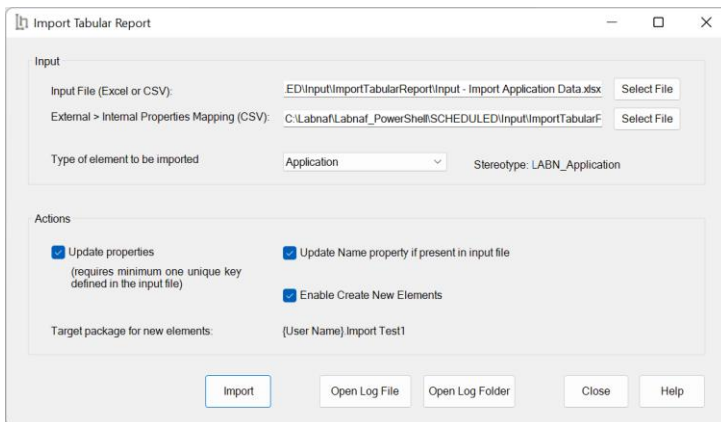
Import Tabular Report

Input

Input File (Excel or CSV): .ED\Input\ImportTabularReport\Input - Import Application Data.xlsx Select File

External > Internal Properties Mapping (CSV): C:\Labnaf\Labnaf_PowerShell\SCHEDULED\Input\ImportTabularF Select File

Type of element to be imported Application Stereotype: LABN_Application

Actions

Update properties
(requires minimum one unique key defined in the input file)

Update Name property if present in input file

Enable Create New Elements

Target package for new elements: {User Name}.Import Test1

Import Open Log File Open Log Folder Close Help